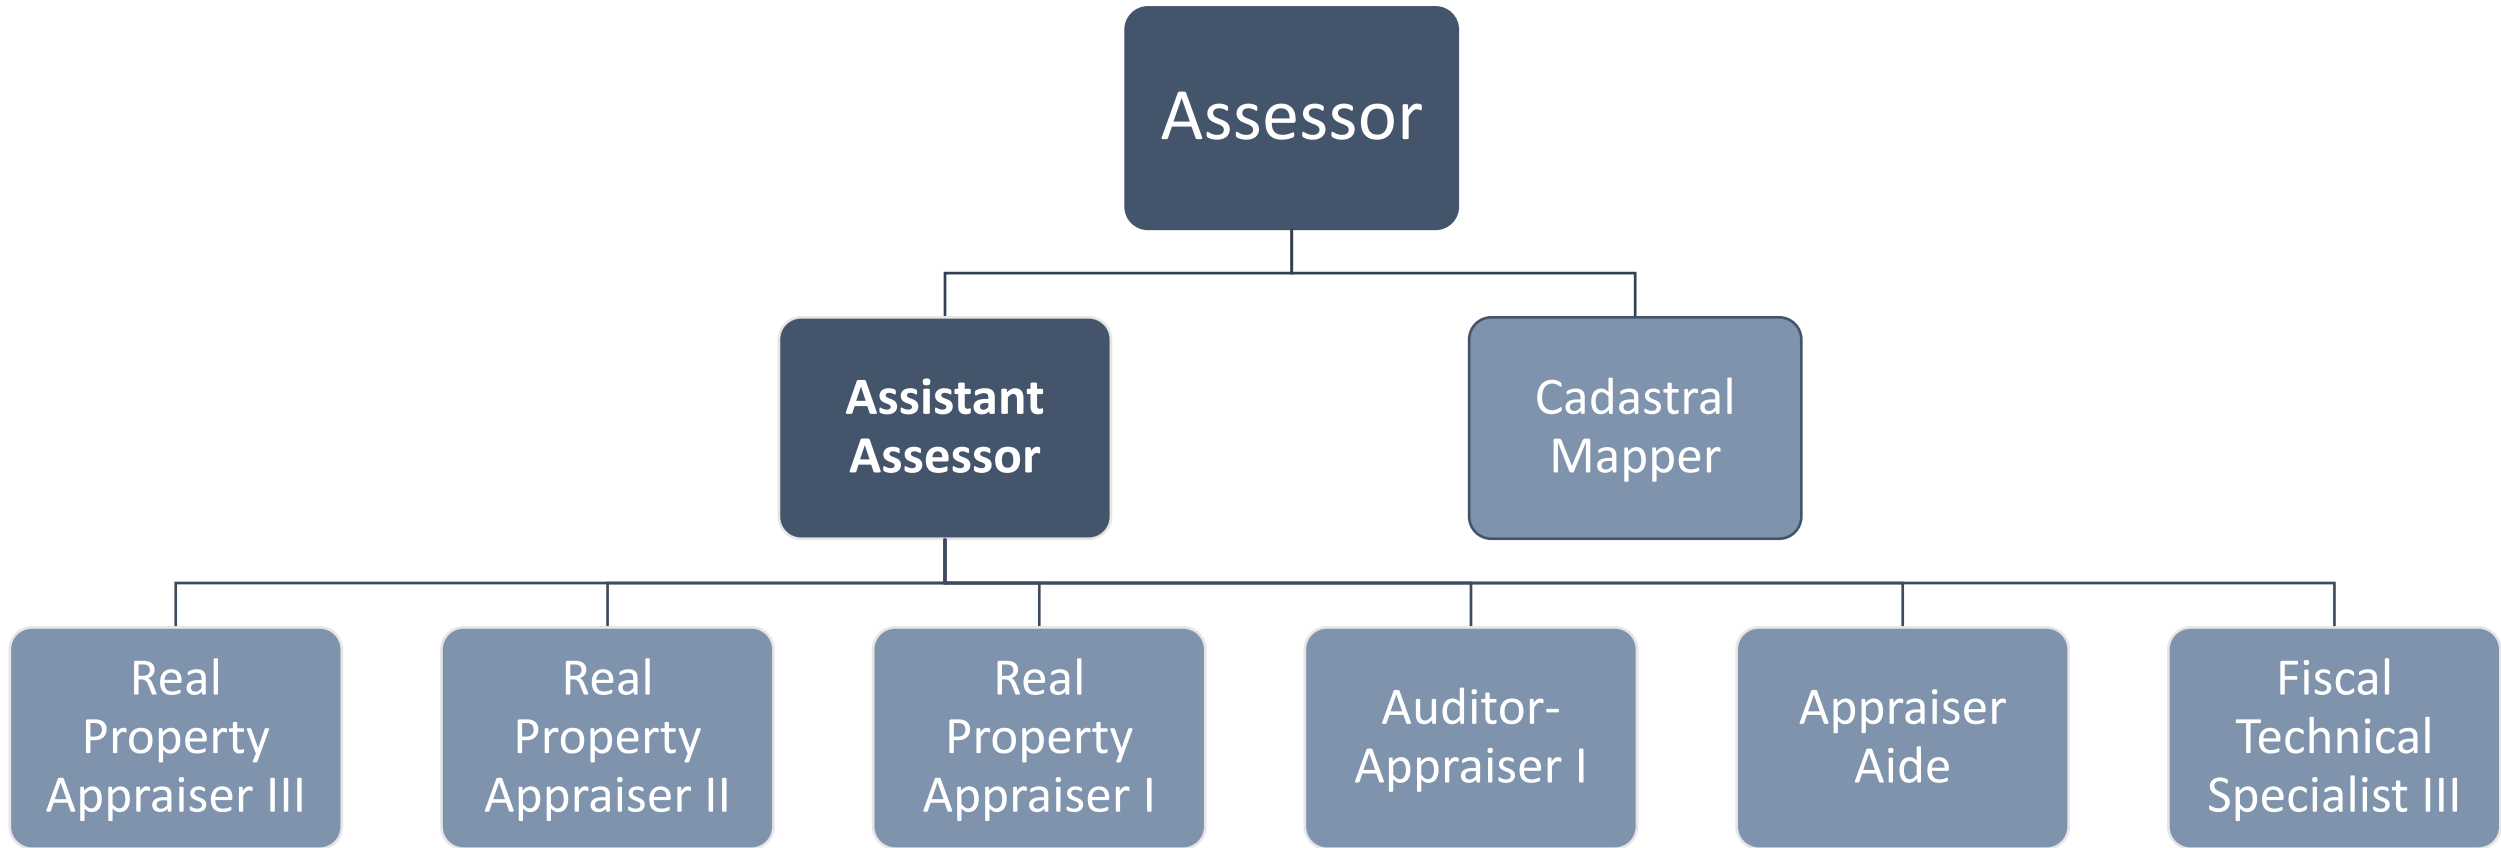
Assessor

Assistant Assessor

Cadastral Mapper

Real Property Appraiser III

Real Property Appraiser II

Real Property Appraiser I

Auditor-Appraiser I

Appraiser Aide

Fiscal Technical Specialist III